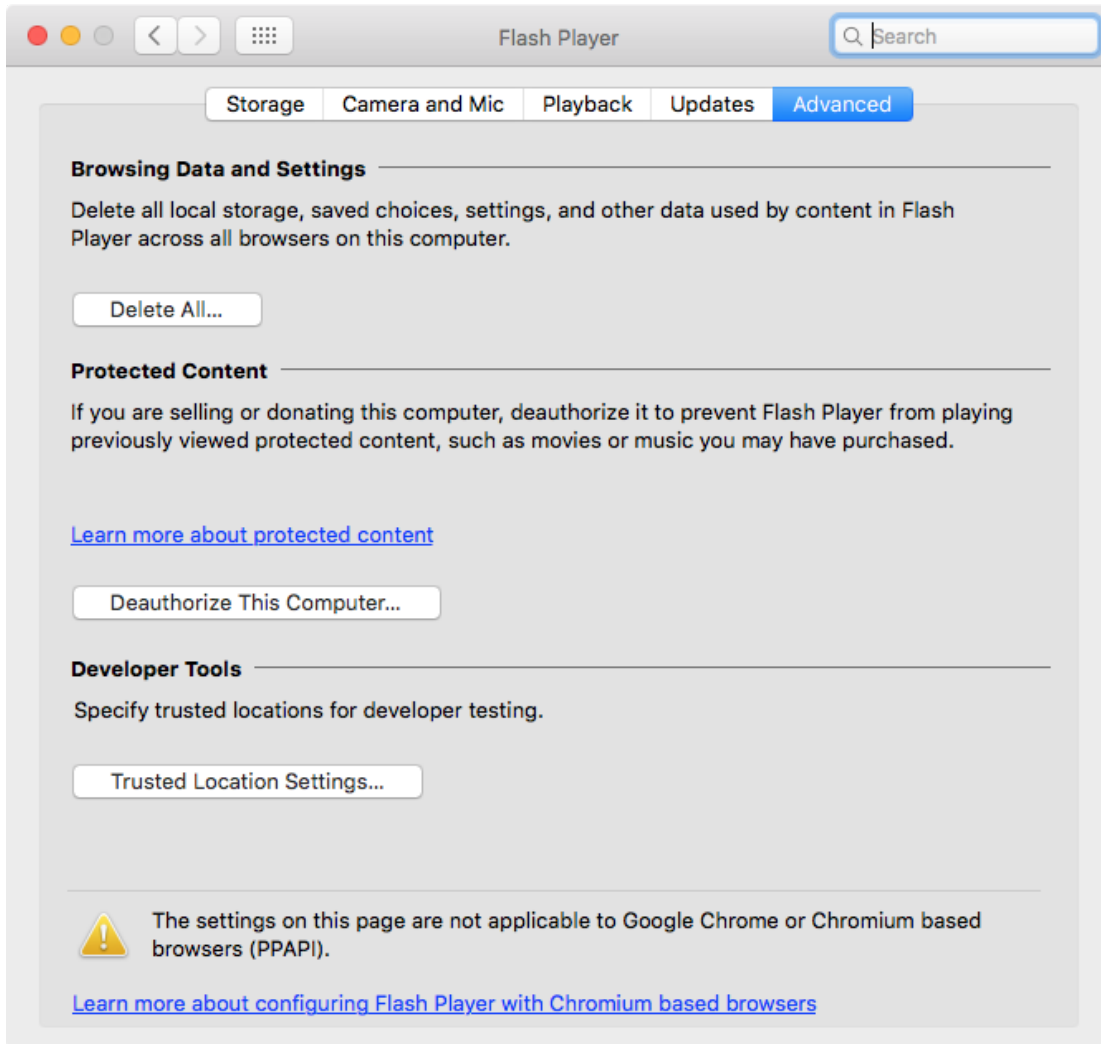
Flash Player

Search

Storage | Camera and Mic | Playback | Updates | Advanced

Browsing Data and Settings

Delete all local storage, saved choices, settings, and other data used by content in Flash Player across all browsers on this computer.

Delete All...

Protected Content

If you are selling or donating this computer, deauthorize it to prevent Flash Player from playing previously viewed protected content, such as movies or music you may have purchased.

Learn more about protected content

Deauthorize This Computer...

Developer Tools

Specify trusted locations for developer testing.

Trusted Location Settings...

The settings on this page are not applicable to Google Chrome or Chromium based browsers (PPAPI).

Learn more about configuring Flash Player with Chromium based browsers